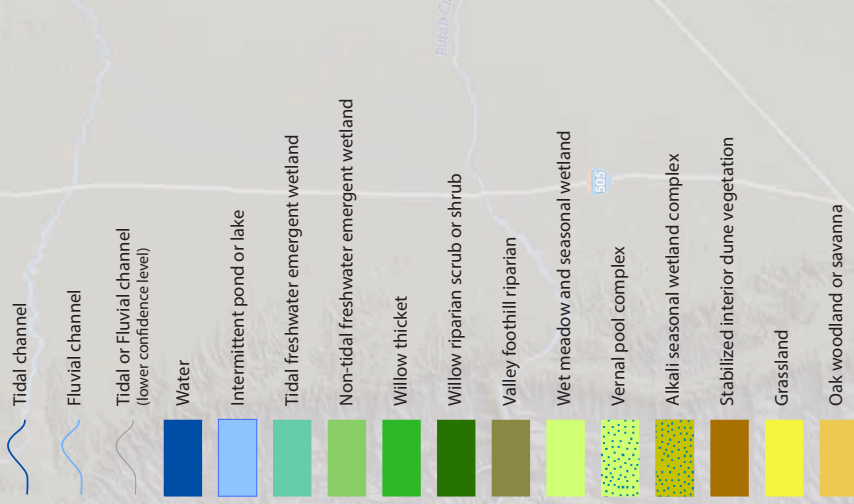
Tidal channel
Fluvial channel
Tidal or Fluvial channel
(lower confidence level)
Water
Intermittent pond or lake
Tidal freshwater emergent wetland
Non-tidal freshwater emergent wetland
Willow thicket
Willow riparian scrub or shrub
Valley foothill riparian
Wet meadow and seasonal wetland
Vernal pool complex
Alkali seasonal wetland complex
Stabilized interior dune vegetation
Grassland
Oak woodland or savanna
505